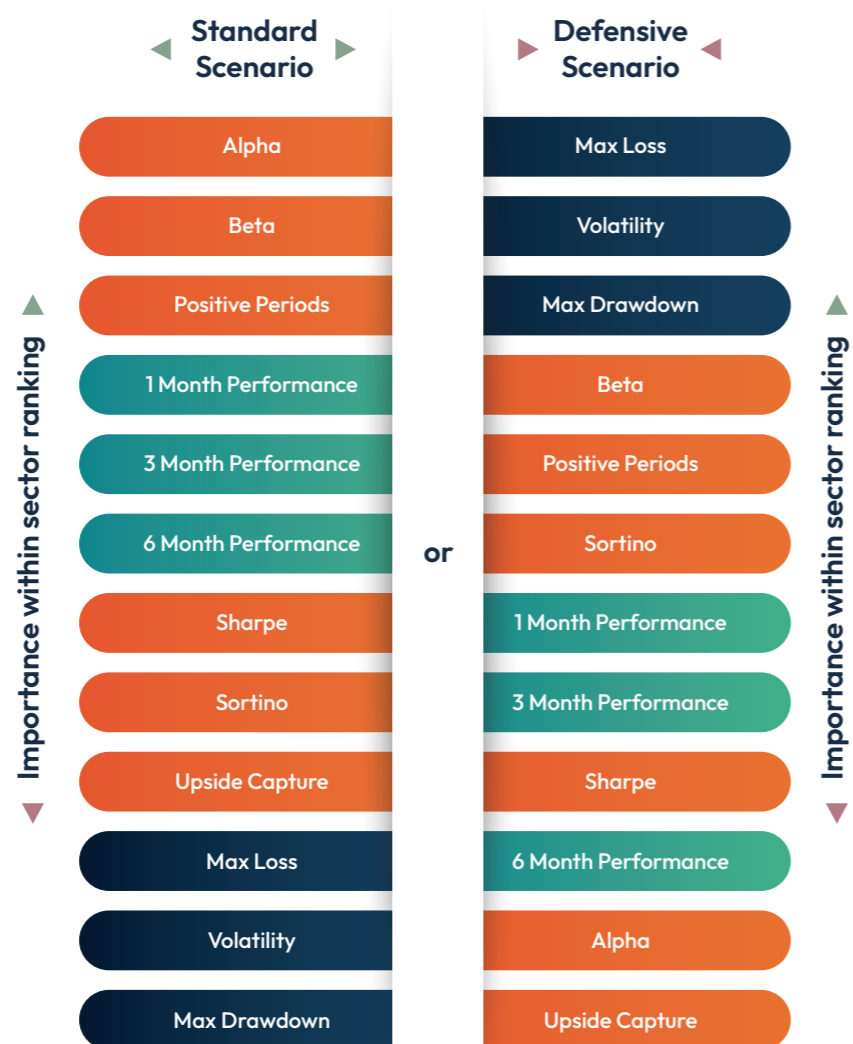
Standard Scenario

Alpha
Beta
Positive Periods
1 Month Performance
3 Month Performance
6 Month Performance
Sharpe
Sortino
Upside Capture
Max Loss
Volatility
Max Drawdown

Importance within sector ranking

or

Defensive Scenario

Max Loss
Volatility
Max Drawdown
Beta
Positive Periods
Sortino
1 Month Performance
3 Month Performance
Sharpe
6 Month Performance
Alpha
Upside Capture

Importance within sector ranking